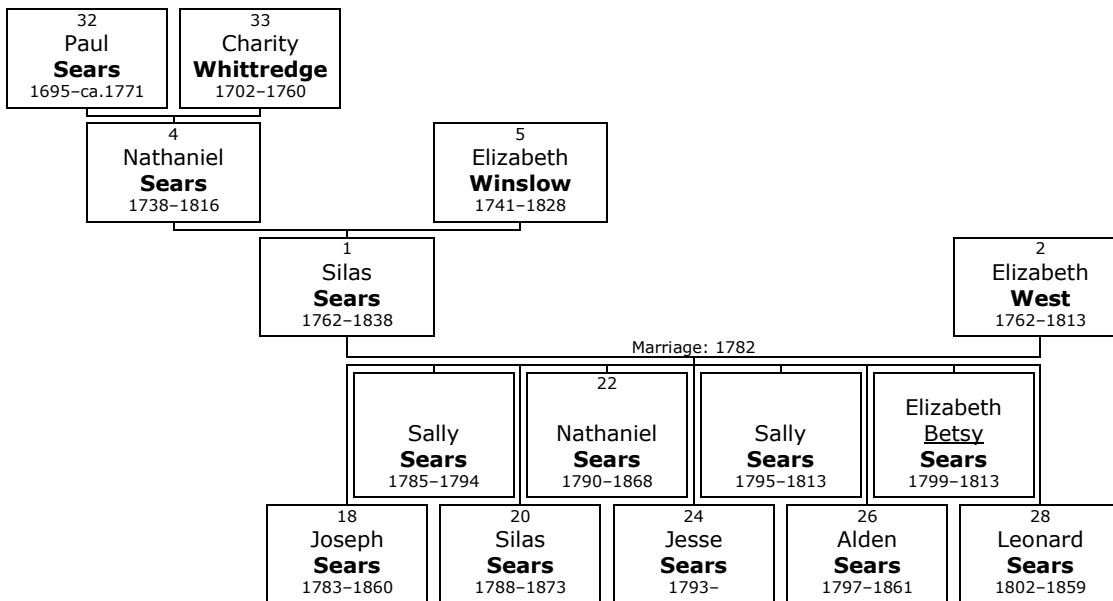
32
Paul
**Sears**
1695–ca.1771

33
Charity
**Whittredge**
1702–1760

4
Nathaniel
**Sears**
1738–1816

5
Elizabeth
**Winslow**
1741–1828

1
Silas
**Sears**
1762–1838

2
Elizabeth
**West**
1762–1813

Marriage: 1782

Sally
**Sears**
1785–1794

22
Nathaniel
**Sears**
1790–1868

Sally
**Sears**
1795–1813

Elizabeth
Betsy
**Sears**
1799–1813

18
Joseph
**Sears**
1783–1860

20
Silas
**Sears**
1788–1873

24
Jesse
**Sears**
1793–

26
Alden
**Sears**
1797–1861

28
Leonard
**Sears**
1802–1859